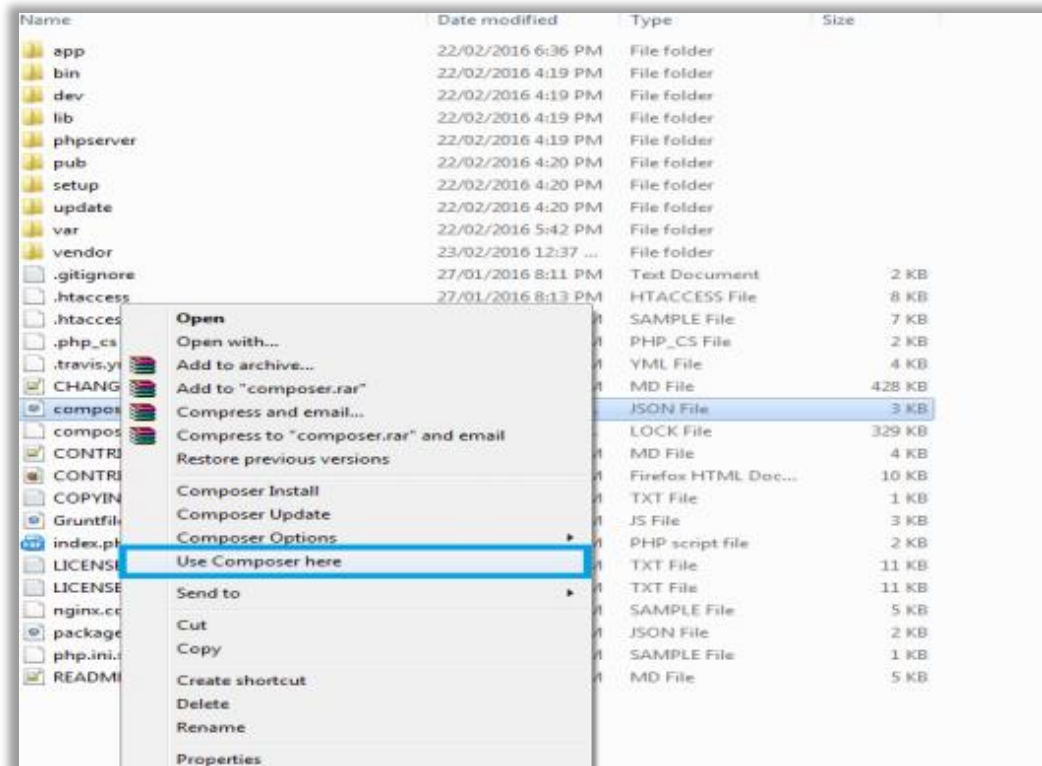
| Name | Date modified | Type | Size |
|---|---|---|---|
| app | 22/02/2016 6:36 PM | File folder | |
| bin | 22/02/2016 4:19 PM | File folder | |
| dev | 22/02/2016 4:19 PM | File folder | |
| lib | 22/02/2016 4:19 PM | File folder | |
| phpserver | 22/02/2016 4:19 PM | File folder | |
| pub | 22/02/2016 4:20 PM | File folder | |
| setup | 22/02/2016 4:20 PM | File folder | |
| update | 22/02/2016 4:20 PM | File folder | |
| var | 22/02/2016 5:42 PM | File folder | |
| vendor | 23/02/2016 12:37 ... | File folder | |
| .gitignore | 27/01/2016 8:11 PM | Text Document | 2 KB |
| .htaccess | 27/01/2016 8:13 PM | HTACCESS File | 8 KB |
| .htacces | | SAMPLE File | 7 KB |
| .php_cs | | PHP_CS File | 2 KB |
| .travis.y | | YML File | 4 KB |
| CHANG | | MD File | 428 KB |
| compos | | JSON File | 3 KB |
| compos | | LOCK File | 329 KB |
| CONTRI | | MD File | 4 KB |
| CONTRI | | Firefox HTML Doc... | 10 KB |
| COPYIN | | TXT File | 1 KB |
| Gruntfil | | JS File | 3 KB |
| index.ph | | PHP script file | 2 KB |
| LICENSE | | TXT File | 11 KB |
| LICENSE | | TXT File | 11 KB |
| nginx.co | | SAMPLE File | 5 KB |
| package | | JSON File | 2 KB |
| php.ini. | | SAMPLE File | 1 KB |
| READM | | MD File | 5 KB |

Open
Open with...
Add to archive...
Add to "composer.rar"
Compress and email...
Compress to "composer.rar" and email
Restore previous versions
Composer Install
Composer Update
Composer Options
Use Composer here
Send to
Cut
Copy
Create shortcut
Delete
Rename
Properties